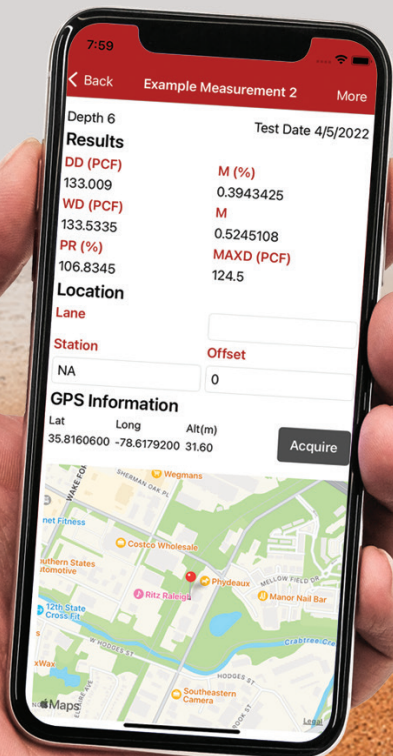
7:59

Back

Example Measurement 2

More

Depth 6

Test Date 4/5/2022

Results

DD (PCF)
133.009

M (%)
0.3943425

WD (PCF)
133.5335

M
0.5245108

PR (%)
106.8345

MAXD (PCF)
124.5

Location

Lane

Station
NA

Offset
0

GPS Information

Lat
35.8160600

Long
-78.6179200

Alt(m)
31.60

Acquire

Wegmans
SHERMAN OAK PL
WAKE FOR
net Fitness
Costco Wholesale
outhern States
utomotive
Phydeaux
MELLOW FIELD DR
Ritz Raleigh
Manor Nail Bar
12th State
Cross Fit
Crabtree Creek
W HODGES ST
HODGES ST
rxWax
Southeastern
Camera
Maps
Legal